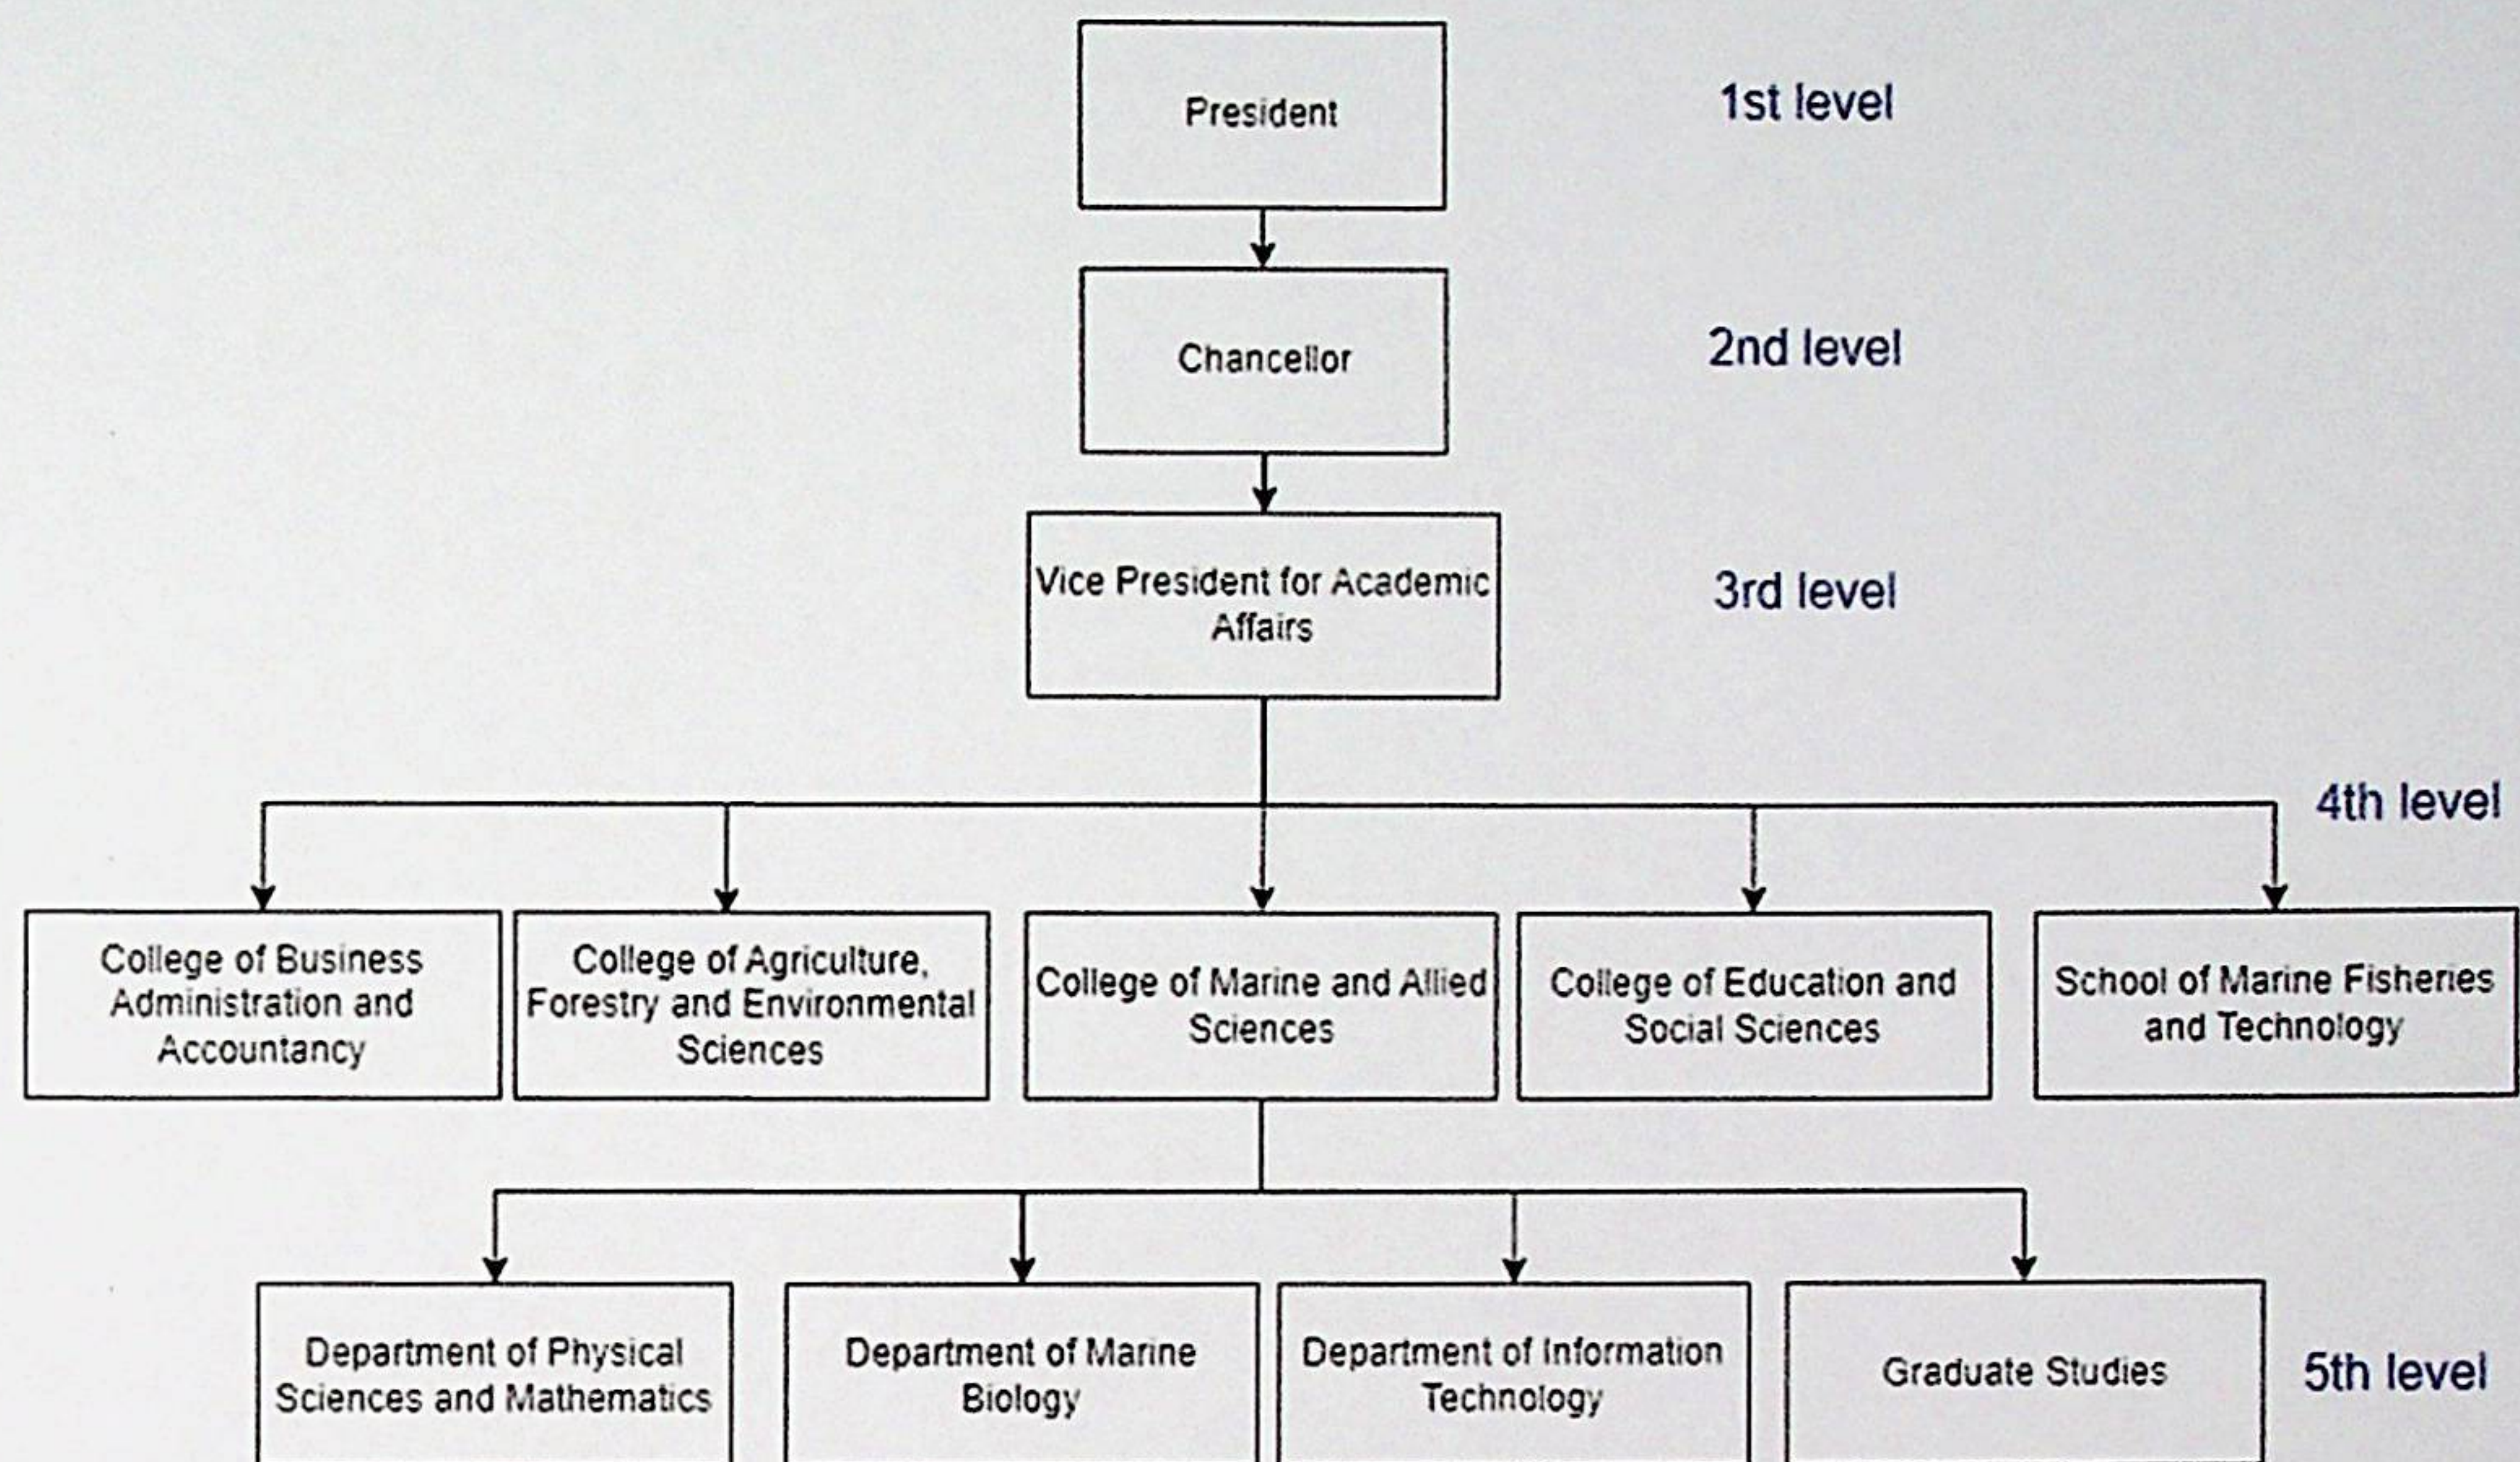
President

1st level

Chancellor

2nd level

Vice President for Academic Affairs

3rd level

4th level

College of Business Administration and Accountancy

College of Agriculture, Forestry and Environmental Sciences

College of Marine and Allied Sciences

College of Education and Social Sciences

School of Marine Fisheries and Technology

Department of Physical Sciences and Mathematics

Department of Marine Biology

Department of Information Technology

Graduate Studies

5th level